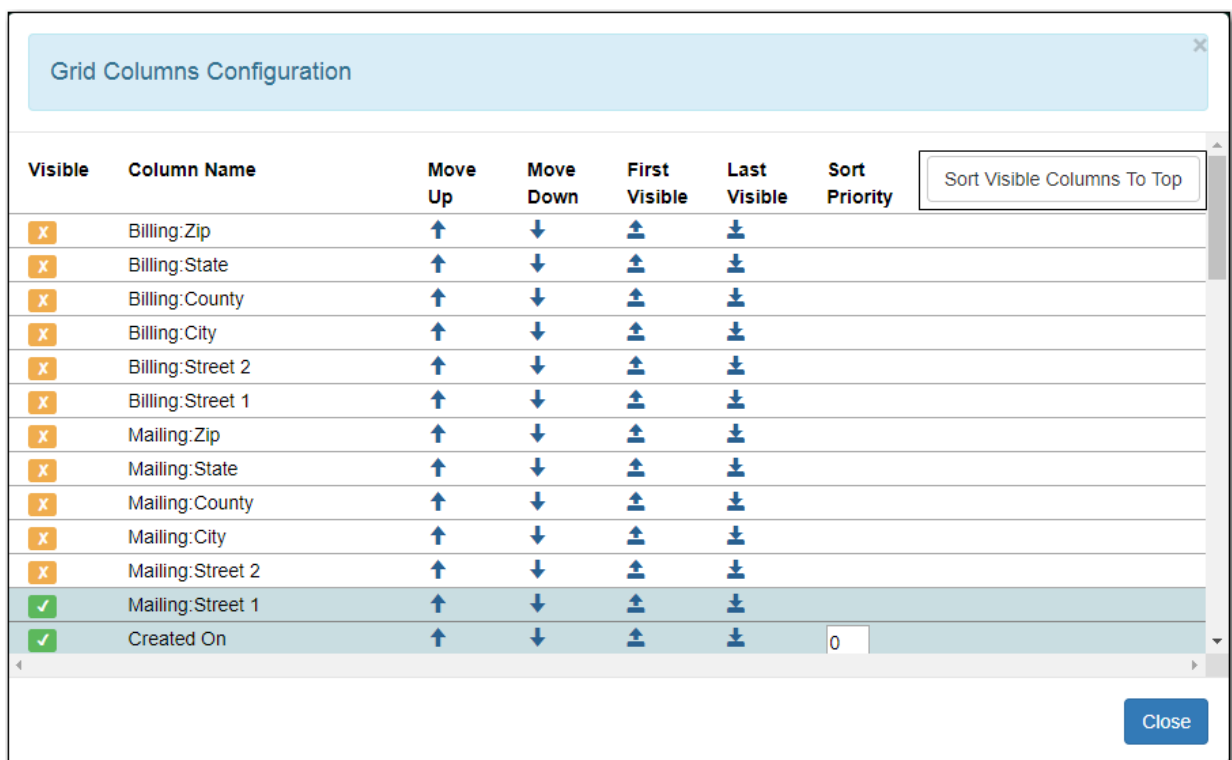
Grid Columns Configuration

×

| Visible | Column Name | Move Up | Move Down | First Visible | Last Visible | Sort Priority | Sort Visible Columns To Top |
|---|---|---|---|---|---|---|---|
| x | Billing:Zip | | | | | | |
| x | Billing:State | | | | | | |
| x | Billing:County | | | | | | |
| x | Billing:City | | | | | | |
| x | Billing:Street 2 | | | | | | |
| x | Billing:Street 1 | | | | | | |
| x | Mailing:Zip | | | | | | |
| x | Mailing:State | | | | | | |
| x | Mailing:County | | | | | | |
| x | Mailing:City | | | | | | |
| x | Mailing:Street 2 | | | | | | |
| ✓ | Mailing:Street 1 | | | | | | |
| ✓ | Created On | | | | | 0 | |

Close